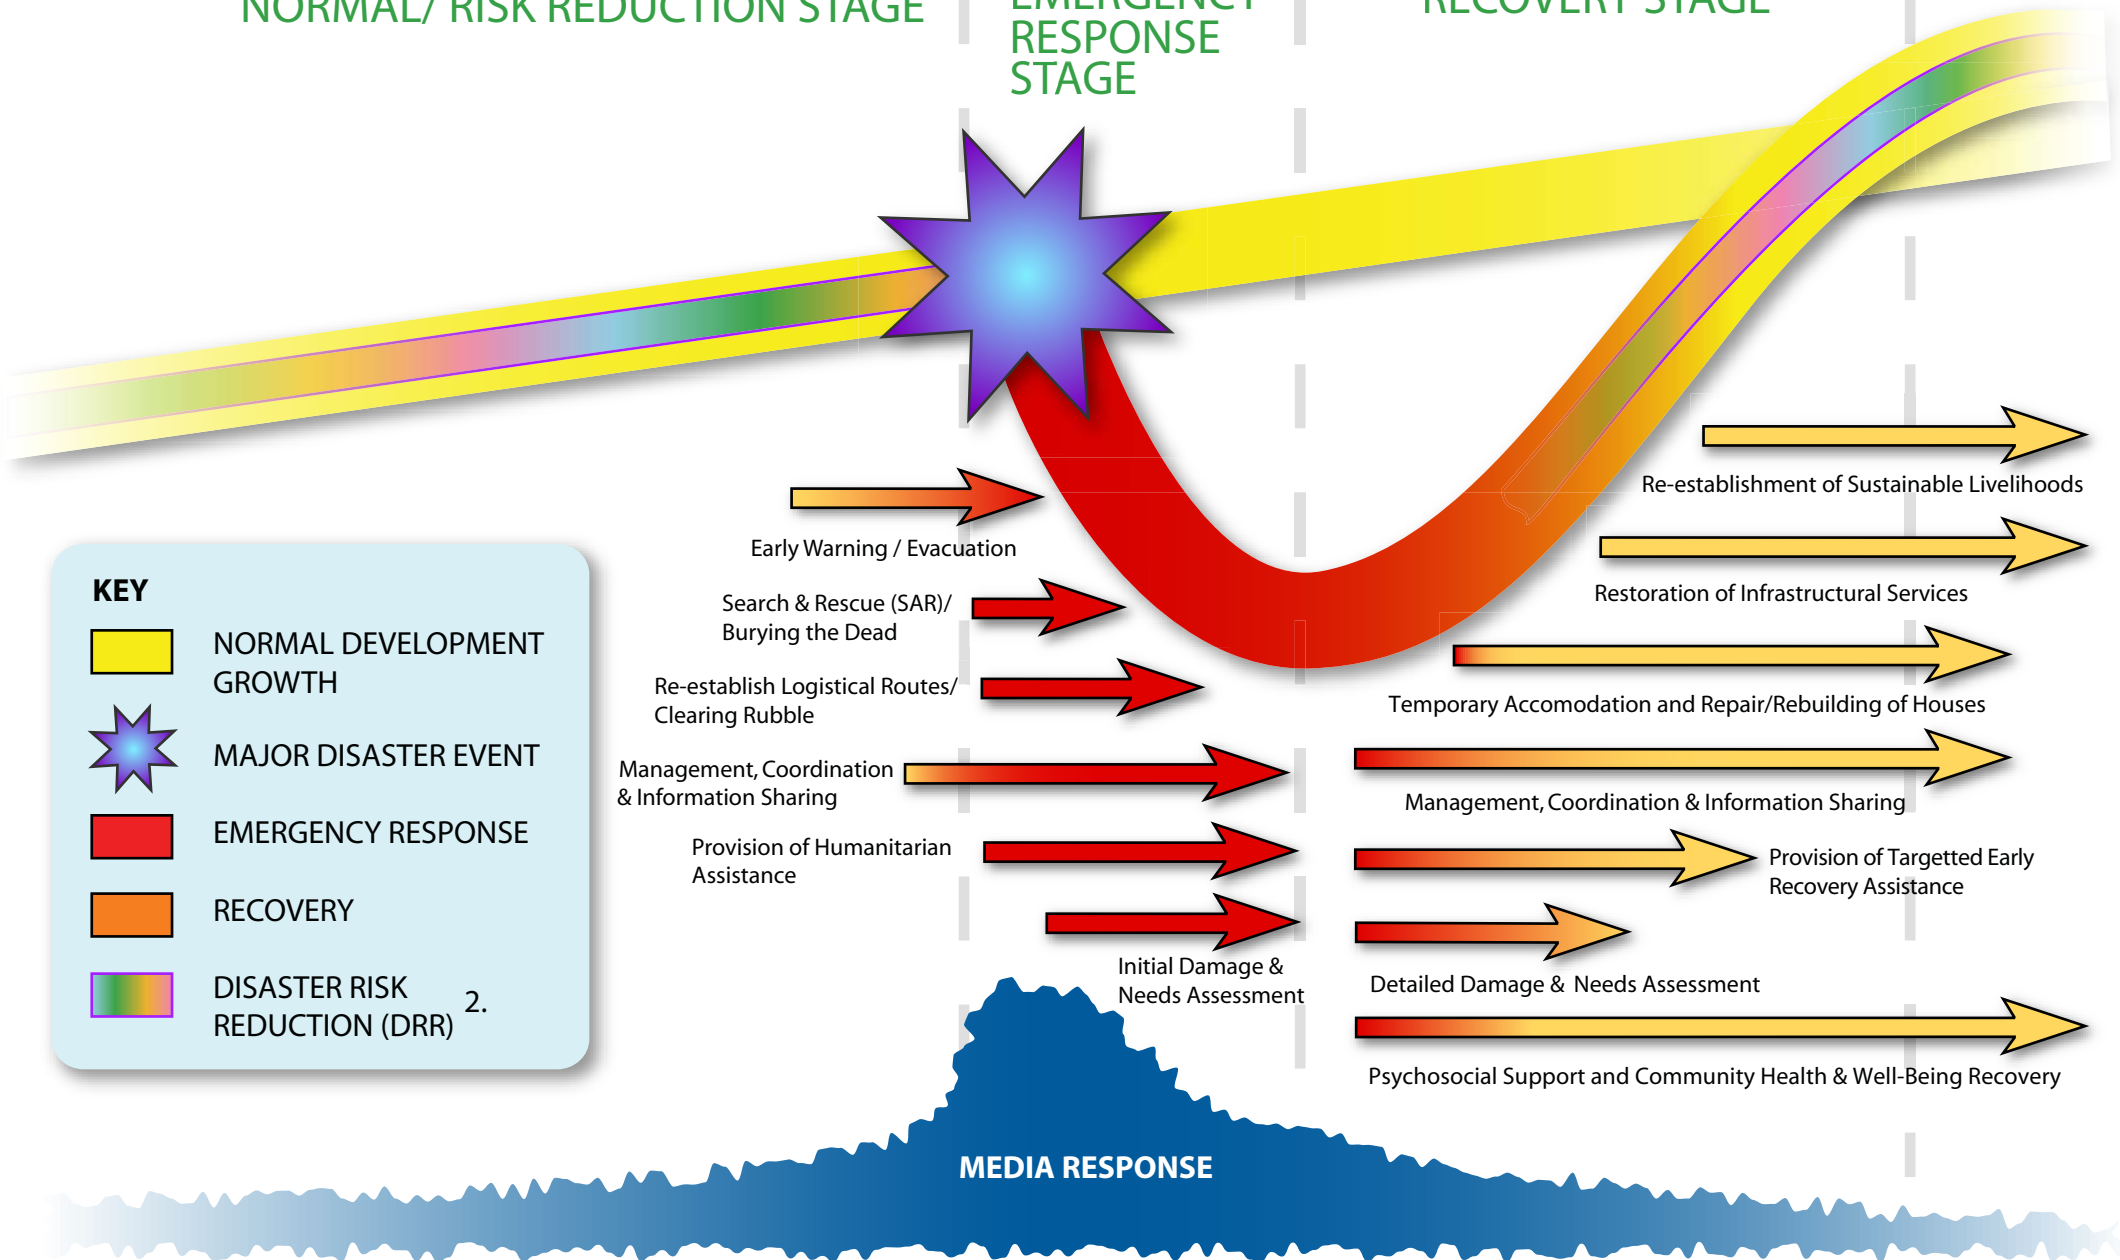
NORMAL/ RISK REDUCTION STAGE

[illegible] RESPONSE STAGE

RECOVERY STAGE

Re-establishment of Sustainable Livelihoods

Early Warning / Evacuation

Restoration of Infrastructural Services

Search & Rescue (SAR)/ Burying the Dead

Re-establish Logistical Routes/ Clearing Rubble

Temporary Accomodation and Repair/Rebuilding of Houses

Management, Coordination & Information Sharing

Management, Coordination & Information Sharing

Provision of Humanitarian Assistance

Provision of Targetted Early Recovery Assistance

Initial Damage & Needs Assessment

Detailed Damage & Needs Assessment

Psychosocial Support and Community Health & Well-Being Recovery

KEY

NORMAL DEVELOPMENT GROWTH

MAJOR DISASTER EVENT

EMERGENCY RESPONSE

RECOVERY

DISASTER RISK REDUCTION (DRR)

2.

MEDIA RESPONSE